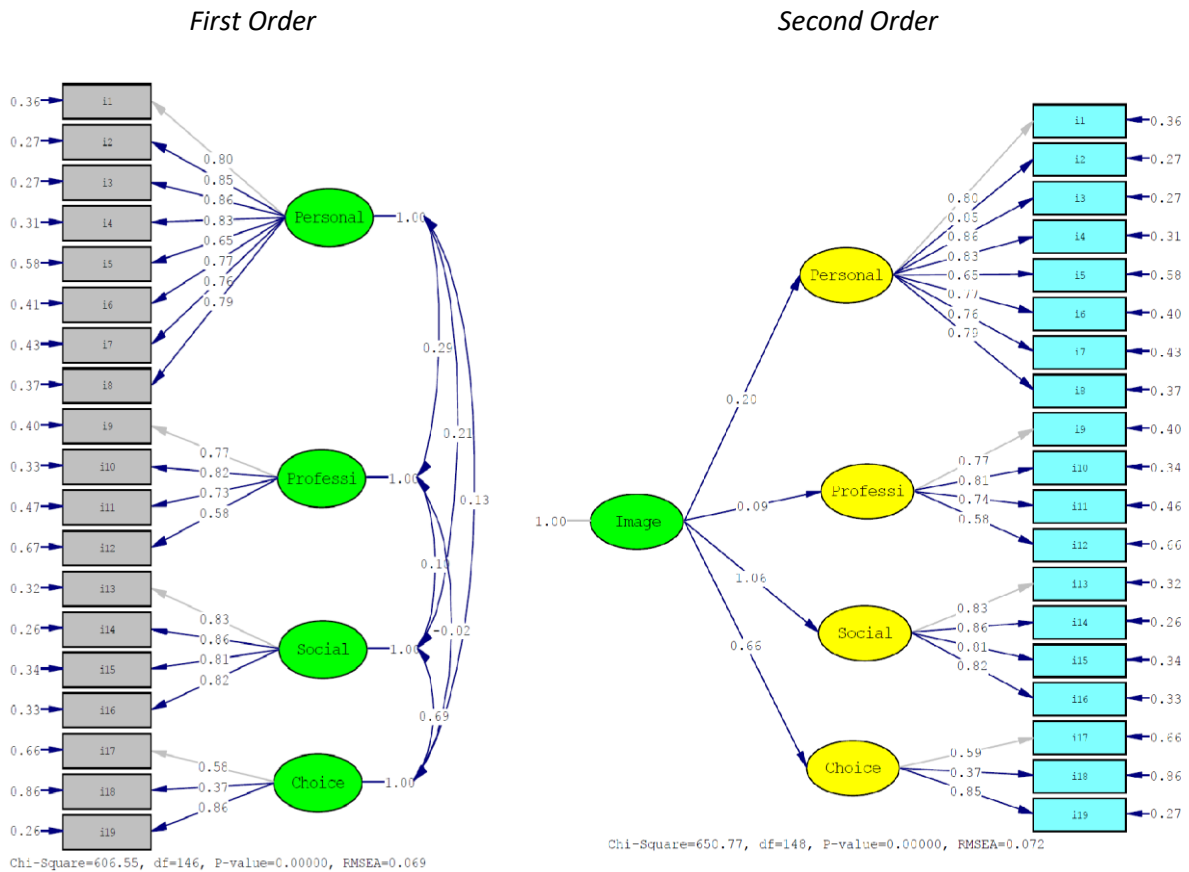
First Order

Second Order

0.36 i1
0.27 i2
0.27 i3
0.31 i4
0.58 i5
0.41 i6
0.43 i7
0.37 i8
0.40 i9
0.33 i10
0.47 i11
0.67 i12
0.32 i13
0.26 i14
0.34 i15
0.33 i16
0.66 i17
0.86 i18
0.26 i19

0.80
0.85
0.86
0.83
0.65
0.77
0.76
0.79
Personal 1.00

0.77
0.82
0.73
0.58
Professi 1.00

0.83
0.86
0.81
0.82
Social 1.00

0.58
0.37
0.86
Choice 1.00

0.29
0.21
0.13
0.10
-0.02
0.69

Chi-Square=606.55, df=146, P-value=0.00000, RMSEA=0.069

1.00 Image
0.20
0.09
1.06
0.66

Personal
0.80
0.05
0.86
0.83
0.65
0.77
0.76
0.79

Professi
0.77
0.81
0.74
0.58

Social
0.83
0.86
0.01
0.82

Choice
0.59
0.37
0.85

i1 0.36
i2 0.27
i3 0.27
i4 0.31
i5 0.58
i6 0.40
i7 0.43
i8 0.37
i9 0.40
i10 0.34
i11 0.46
i12 0.66
i13 0.32
i14 0.26
i15 0.34
i16 0.33
i17 0.66
i18 0.86
i19 0.27

Chi-Square=650.77, df=148, P-value=0.00000, RMSEA=0.072